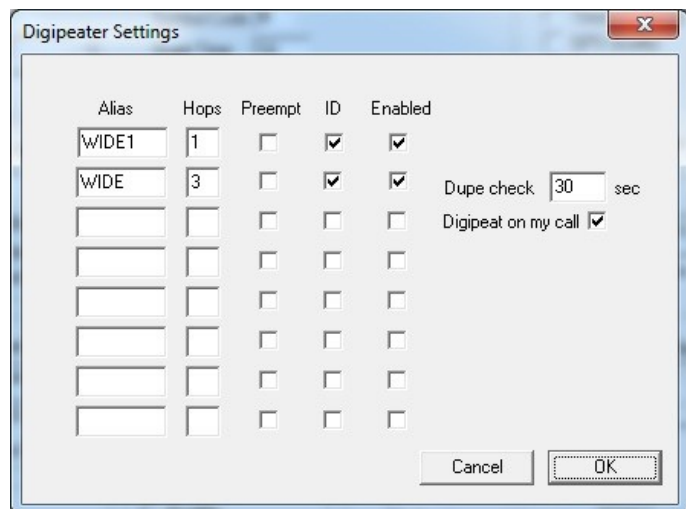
Digipeater Settings

x

| Alias | Hops | Preempt | ID | Enabled |
|---|---|---|---|---|
| WIDE1 | 1 | ☐ | ☑ | ☑ |
| WIDE | 3 | ☐ | ☑ | ☑ |
| | | ☐ | ☐ | ☐ |
| | | ☐ | ☐ | ☐ |
| | | ☐ | ☐ | ☐ |
| | | ☐ | ☐ | ☐ |
| | | ☐ | ☐ | ☐ |
| | | ☐ | ☐ | ☐ |

Dupe check 30 sec

Digipeat on my call ☑

Cancel

OK